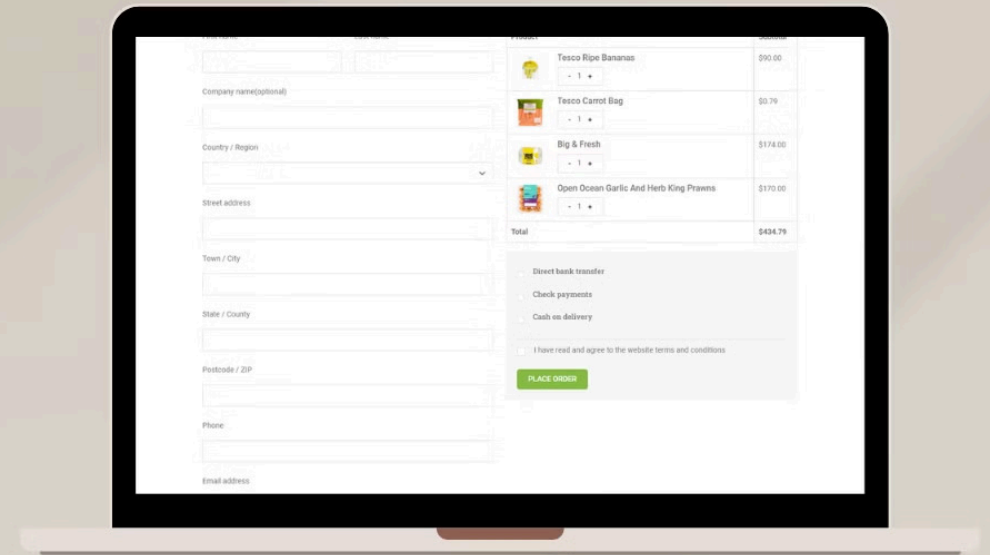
First name
Last name

Company name(optional)

Country / Region

Street address

Town / City

State / County

Postcode / ZIP

Phone

Email address

| Product | Subtotal |
|---|---|
| Tesco Ripe Bananas - 1 + | $90.00 |
| Tesco Carrot Bag - 1 + | $0.79 |
| Big & Fresh - 1 + | $174.00 |
| Open Ocean Garlic And Herb King Prawns - 1 + | $170.00 |
| Total | $434.79 |

Direct bank transfer
Check payments
Cash on delivery

I have read and agree to the website terms and conditions

PLACE ORDER